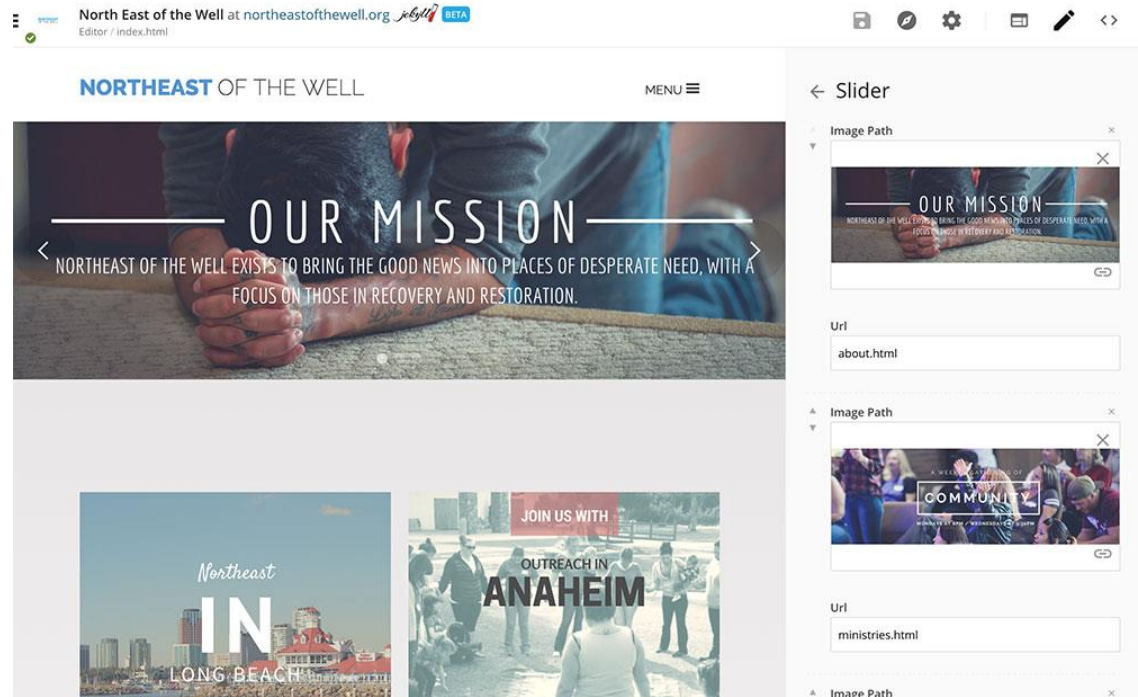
North East of the Well at northeastofthewell.org jekyll BETA
Editor / index.html

NORTHEAST OF THE WELL

MENU

OUR MISSION

NORTHEAST OF THE WELL EXISTS TO BRING THE GOOD NEWS INTO PLACES OF DESPERATE NEED, WITH A FOCUS ON THOSE IN RECOVERY AND RESTORATION.

Northeast
IN
LONG BEACH

JOIN US WITH
OUTREACH IN
ANAHEIM

Slider

Image Path

OUR MISSION
NORTHEAST OF THE WELL EXISTS TO BRING THE GOOD NEWS INTO PLACES OF DESPERATE NEED, WITH A FOCUS ON THOSE IN RECOVERY AND RESTORATION.

Url
about.html

Image Path

A WEEKLY GATHERING OF
COMMUNITY
MONDAYS AT 8PM / WEDNESDAYS AT 8PM

Url
ministries.html

Image Path